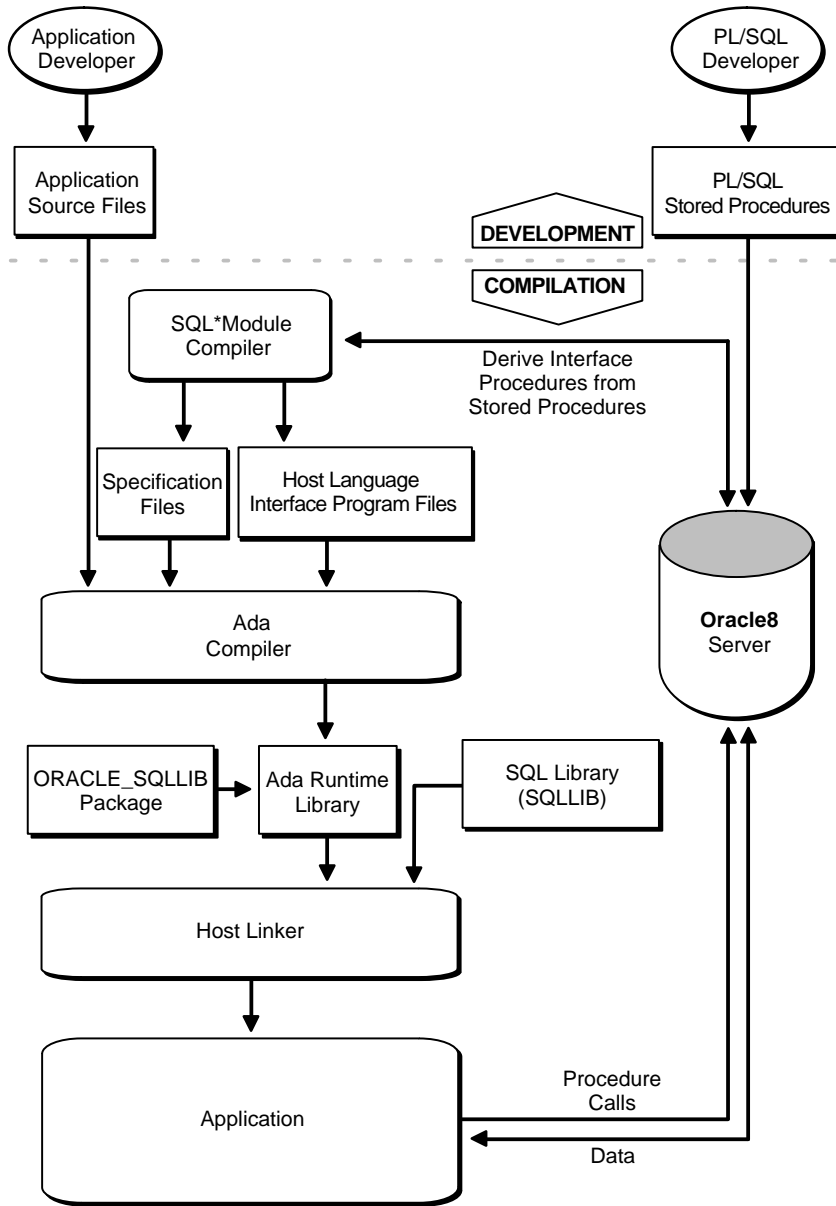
Application Developer

PL/SQL Developer

Application Source Files

PL/SQL Stored Procedures

DEVELOPMENT

COMPILATION

SQL*Module Compiler

Derive Interface Procedures from Stored Procedures

Specification Files

Host Language Interface Program Files

Oracle8 Server

Ada Compiler

ORACLE_SQLLIB Package

Ada Runtime Library

SQL Library (SQLLIB)

Host Linker

Application

Procedure Calls

Data